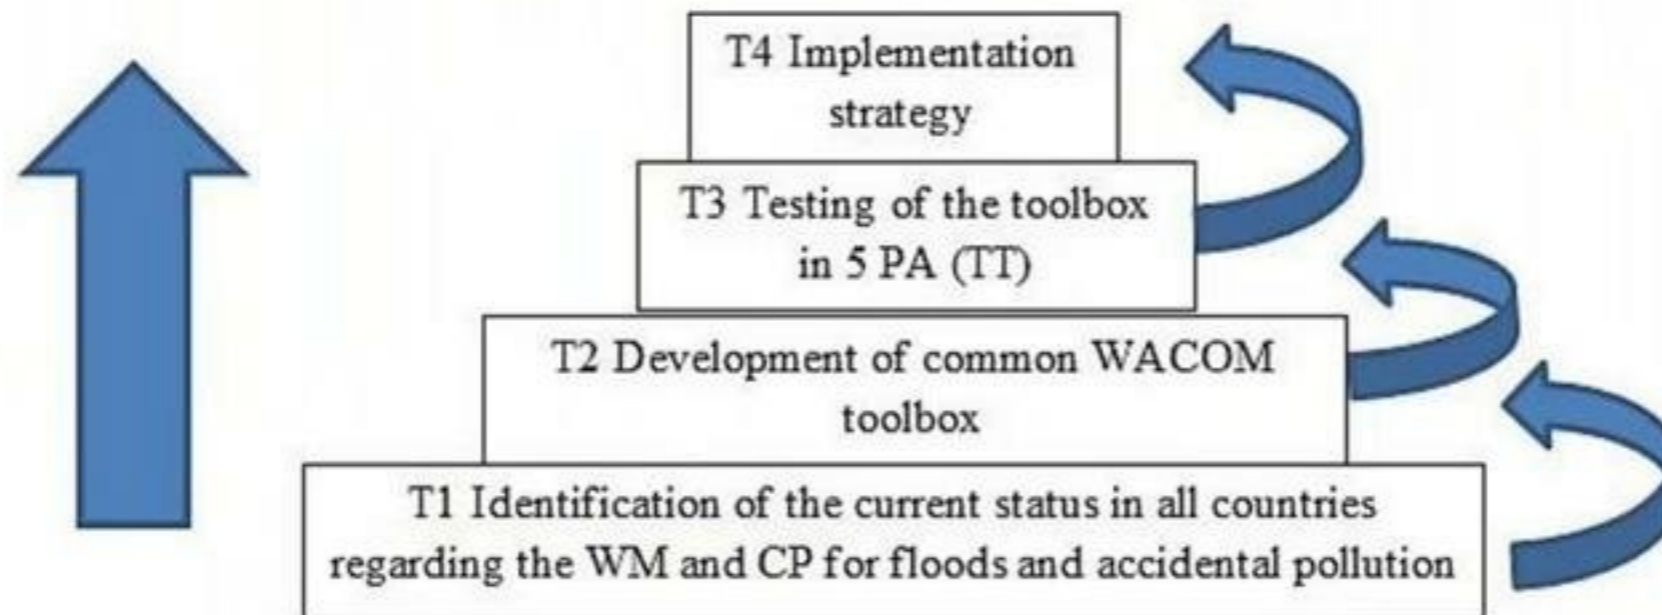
T4 Implementation strategy

T3 Testing of the toolbox in 5 PA (TT)

T2 Development of common WACOM toolbox

T1 Identification of the current status in all countries regarding the WM and CP for floods and accidental pollution